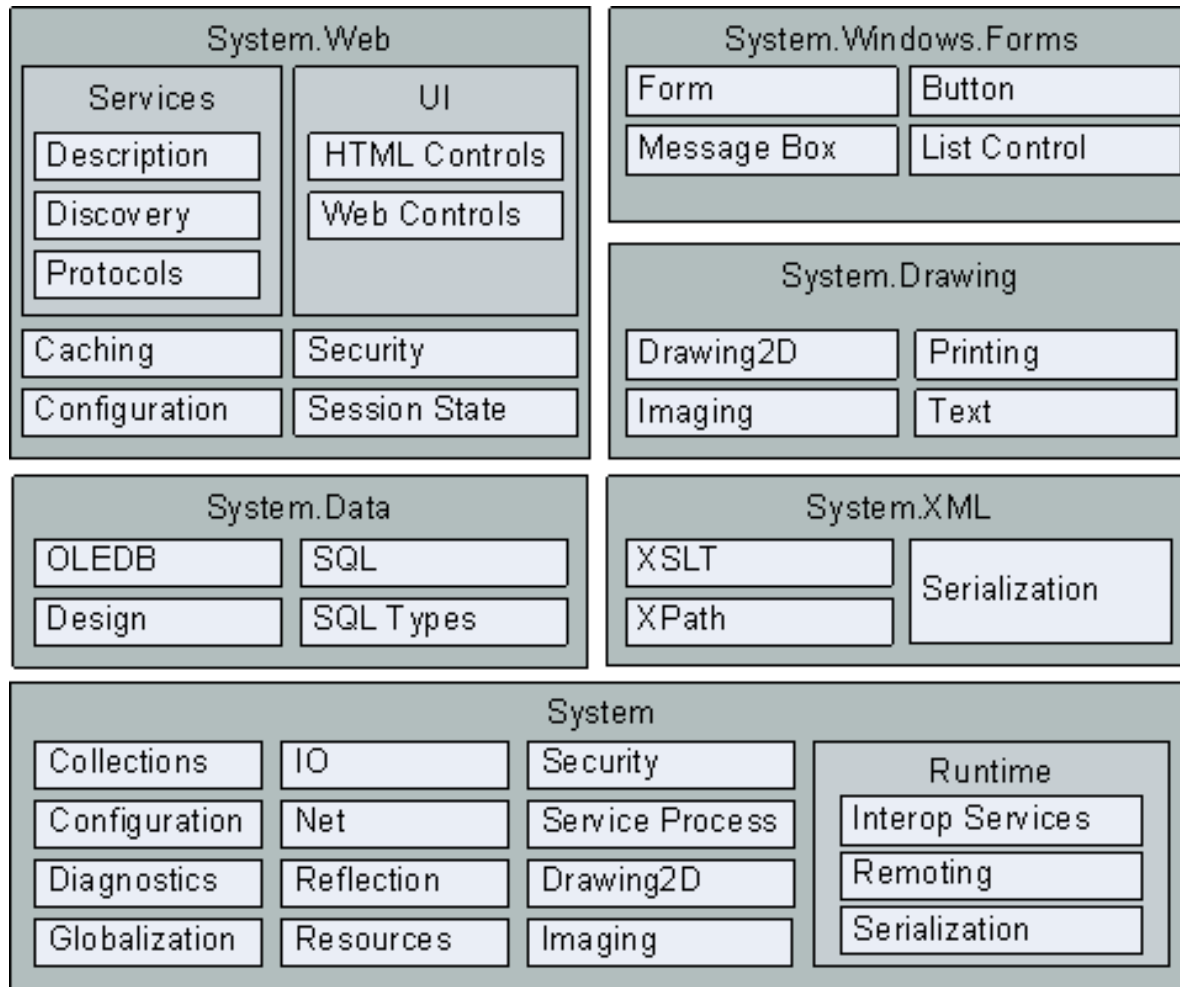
System.Web

Services
Description
Discovery
Protocols

UI
HTML Controls
Web Controls

Caching
Security
Configuration
Session State

System.Windows.Forms
Form
Button
Message Box
List Control

System.Drawing
Drawing2D
Printing
Imaging
Text

System.Data
OLEDB
SQL
Design
SQL Types

System.XML
XSLT
XPath
Serialization

System
Collections
IO
Security
Configuration
Net
Service Process
Diagnostics
Reflection
Drawing2D
Globalization
Resources
Imaging

Runtime
Interop Services
Remoting
Serialization